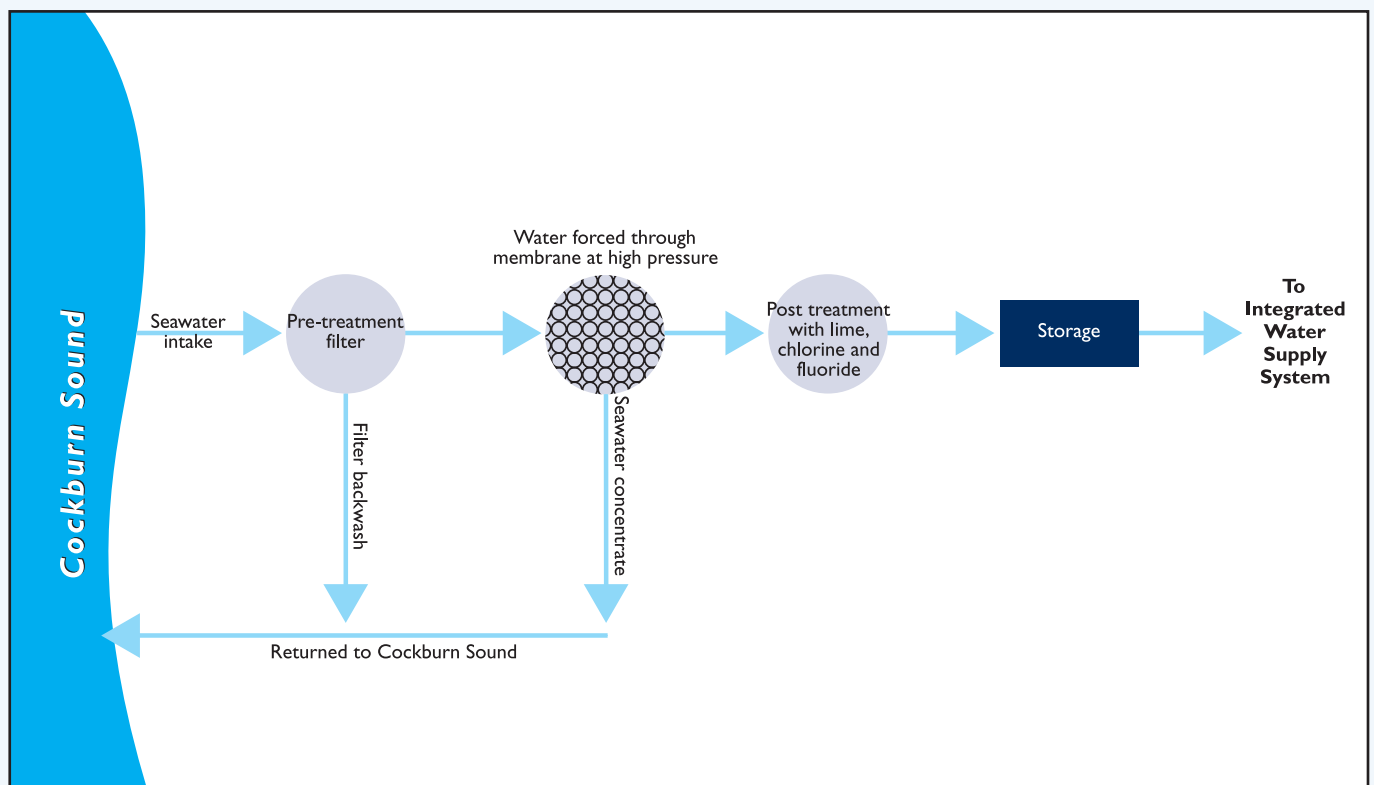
Cockburn Sound

Seawater intake

Pre-treatment filter

Water forced through membrane at high pressure

Post treatment with lime, chlorine and fluoride

Storage

To Integrated Water Supply System

Filter backwash

Seawater concentrate

Returned to Cockburn Sound